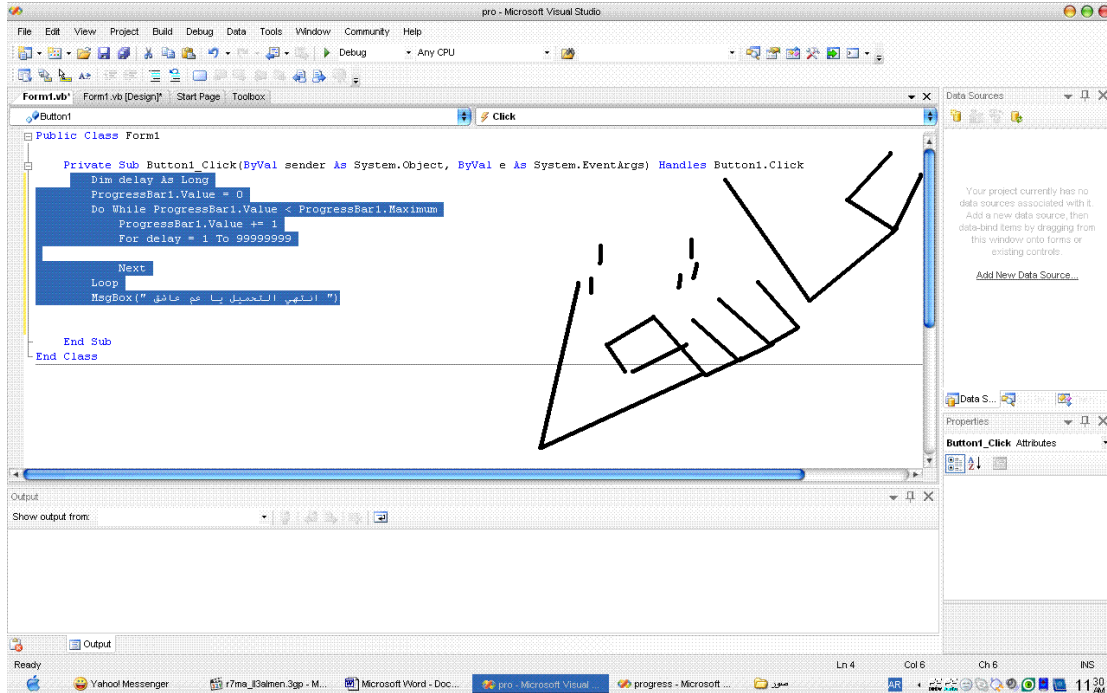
pro - Microsoft Visual Studio

File Edit View Project Build Debug Data Tools Window Community Help

Debug Any CPU

Form1.vb* Form1.vb [Design]* Start Page Toolbox

Button1 Click

Public Class Form1

Private Sub Button1_Click(ByVal sender As System.Object, ByVal e As System.EventArgs) Handles Button1.Click
Dim delay As Long
ProgressBar1.Value = 0
Do While ProgressBar1.Value < ProgressBar1.Maximum
ProgressBar1.Value += 1
For delay = 1 To 99999999

Next
Loop
MsgBox(" انتهي التحميل يا عم عاشق ")

End Sub
End Class

Data Sources

Your project currently has no data sources associated with it. Add a new data source, then data-bind items by dragging from this window onto forms or existing controls.

Add New Data Source...

Data S...

Properties

Button1_Click Attributes

Output

Show output from:

Output

Ready Ln 4 Col 6 Ch 6 INS

Yahoo! Messenger r7ma_il3almen.3gp - M... Microsoft Word - Doc... pro - Microsoft Visual ... progress - Microsoft ... صور AR 11:30 AM